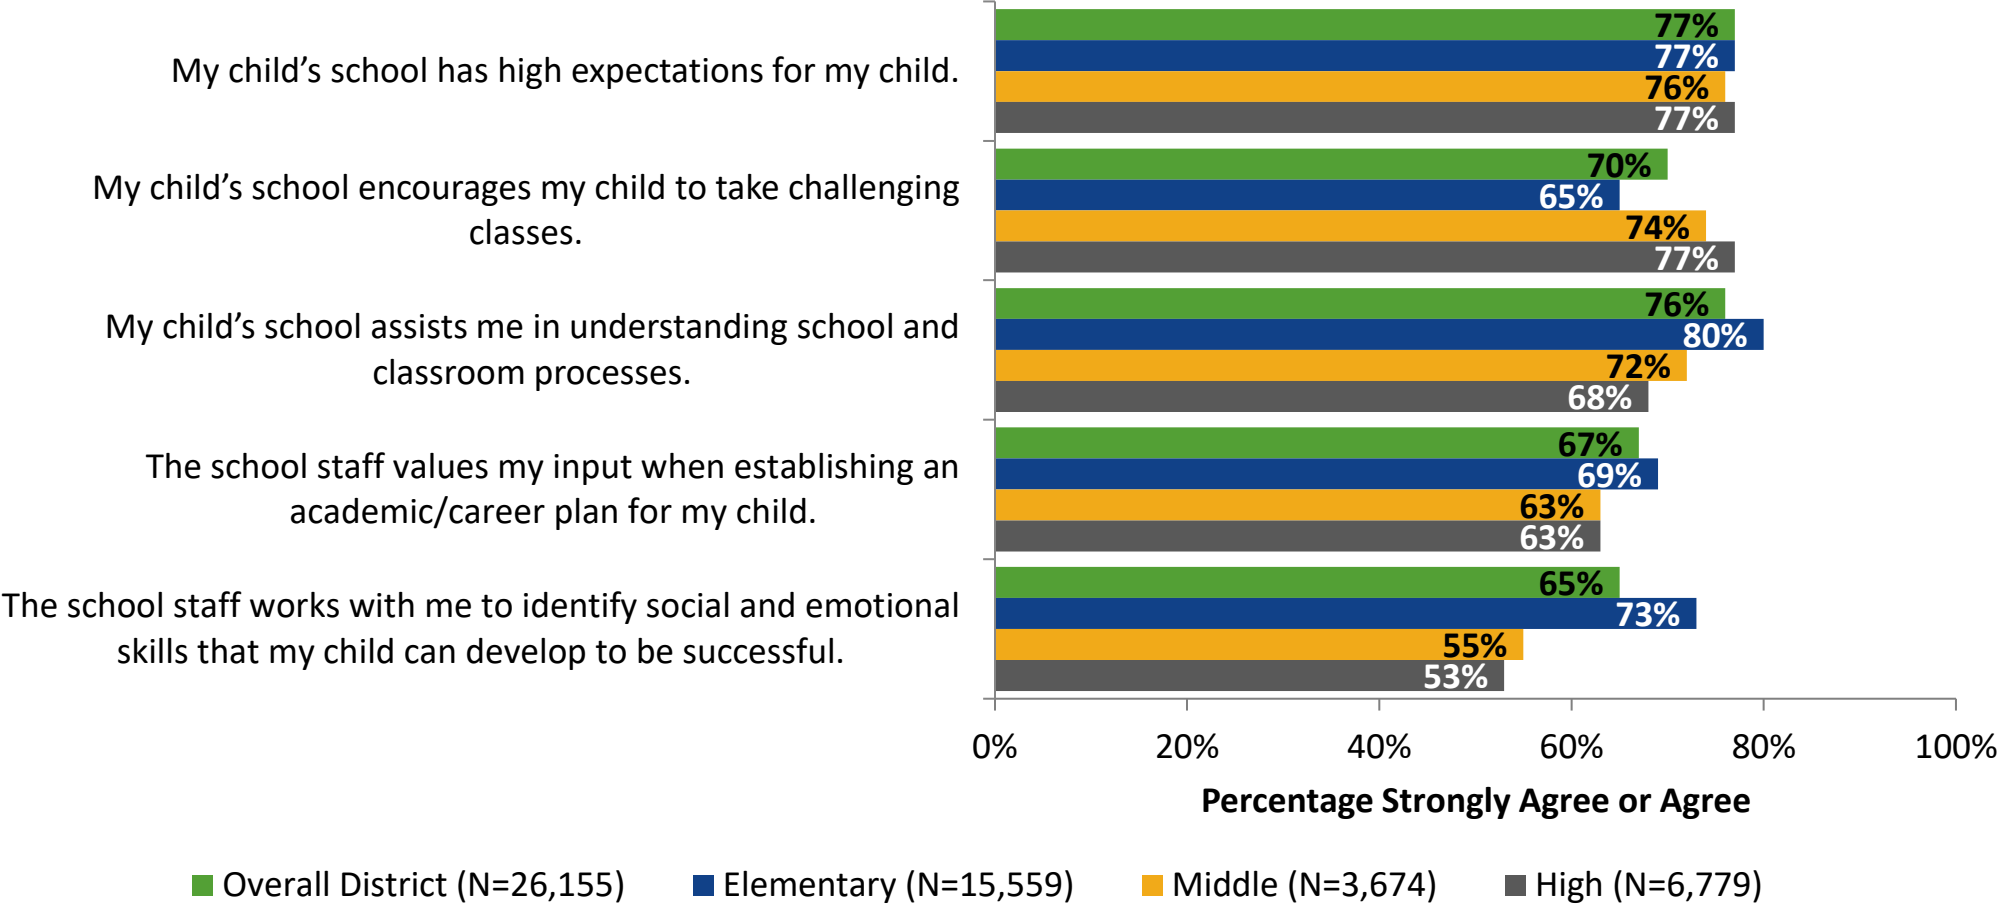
My child's school has high expectations for my child.

77%
77%
76%
77%

My child's school encourages my child to take challenging classes.

70%
65%
74%
77%

My child's school assists me in understanding school and classroom processes.

76%
80%
72%
68%

The school staff values my input when establishing an academic/career plan for my child.

67%
69%
63%
63%

The school staff works with me to identify social and emotional skills that my child can develop to be successful.

65%
73%
55%
53%

0% 20% 40% 60% 80% 100%

Percentage Strongly Agree or Agree

Overall District (N=26,155) Elementary (N=15,559) Middle (N=3,674) High (N=6,779)